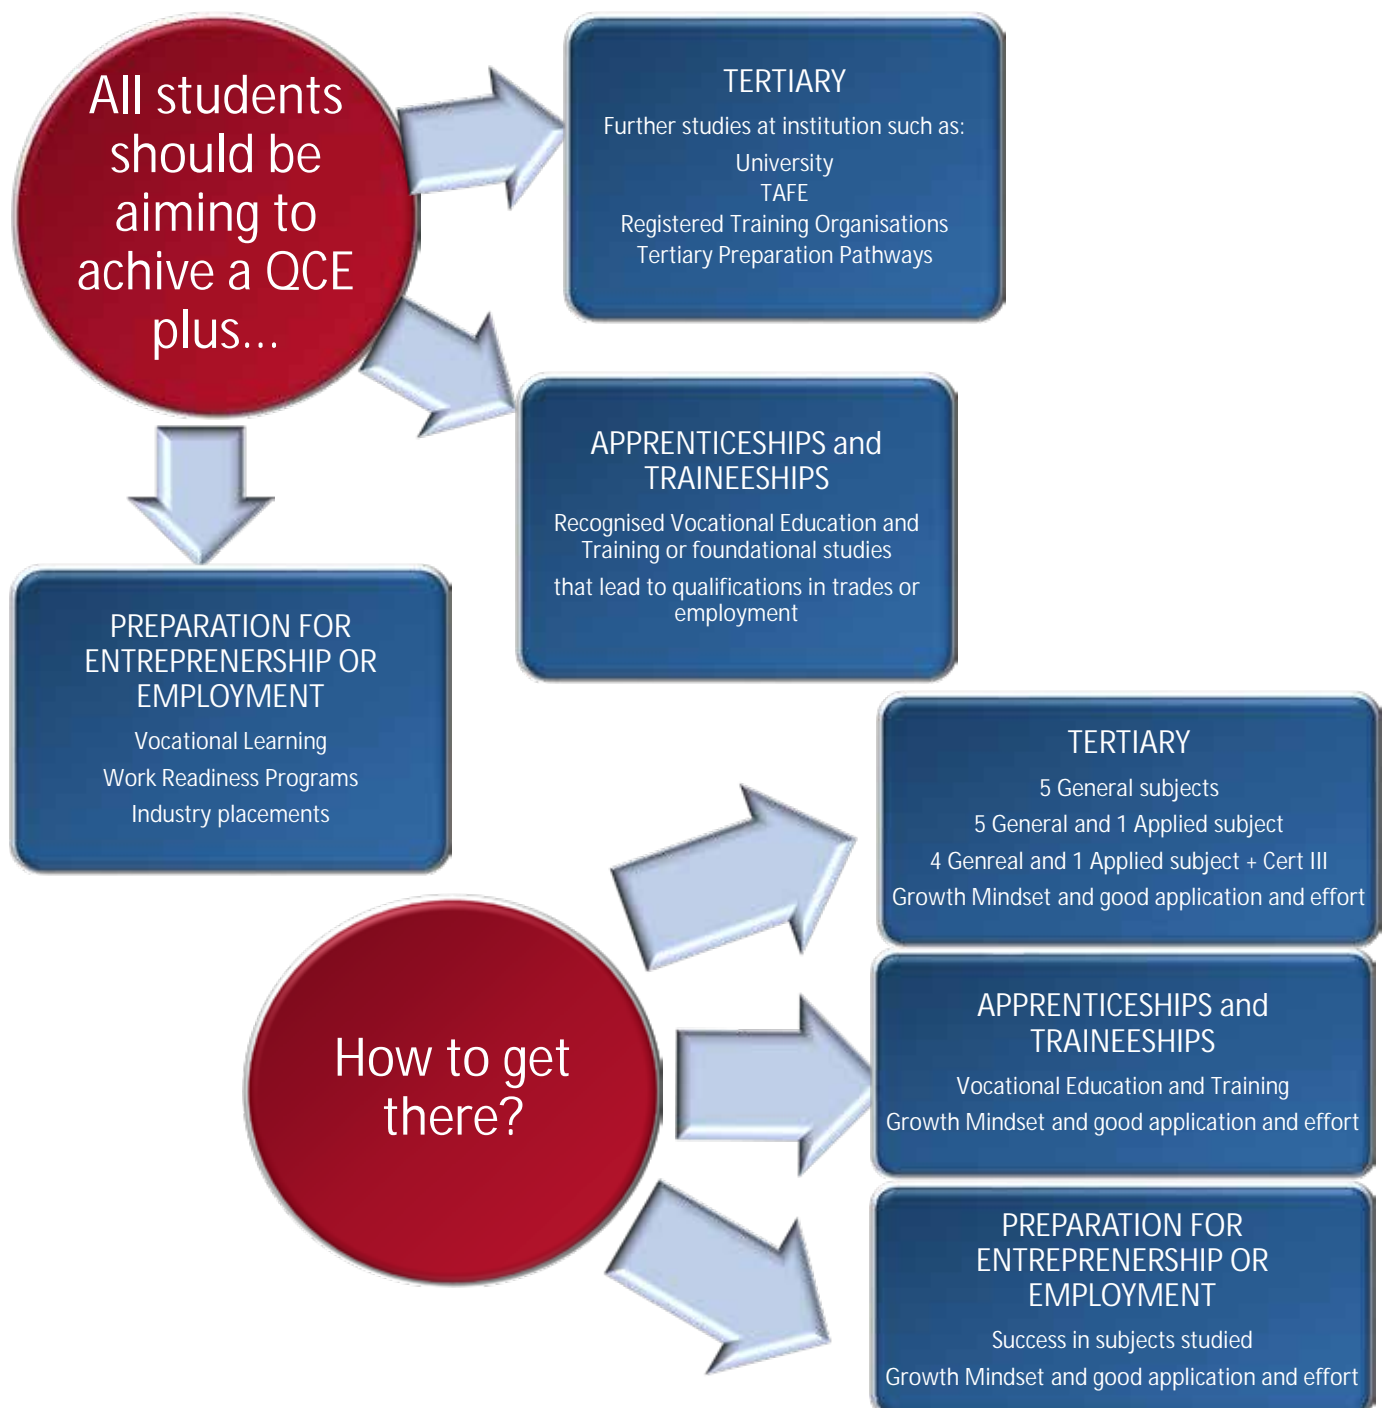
All students should be aiming to achive a QCE plus...

TERTIARY

Further studies at institution such as:

University
TAFE
Registered Training Organisations
Tertiary Preparation Pathways

APPRENTICESHIPS and TRAINEESHIPS

Recognised Vocational Education and Training or foundational studies

that lead to qualifications in trades or employment

PREPARATION FOR ENTREPRENERSHIP OR EMPLOYMENT

Vocational Learning

Work Readiness Programs

Industry placements

How to get there?

TERTIARY

5 General subjects

5 General and 1 Applied subject

4 Genreal and 1 Applied subject + Cert III

Growth Mindset and good application and effort

APPRENTICESHIPS and TRAINEESHIPS

Vocational Education and Training

Growth Mindset and good application and effort

PREPARATION FOR ENTREPRENERSHIP OR EMPLOYMENT

Success in subjects studied

Growth Mindset and good application and effort